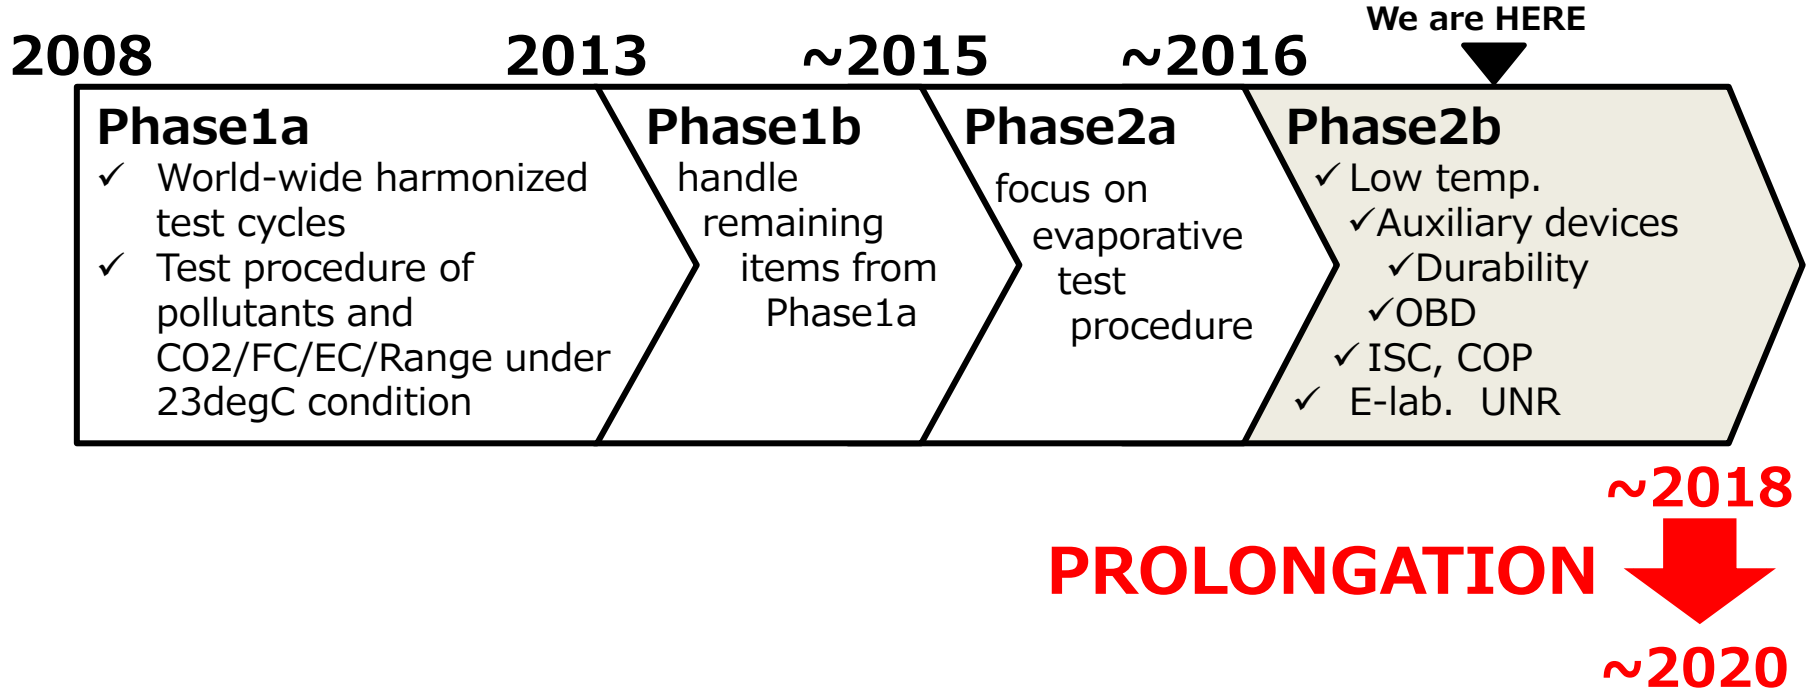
We are HERE

2008 2013 ~2015 ~2016

Phase1a
✓ World-wide harmonized test cycles
✓ Test procedure of pollutants and CO2/FC/EC/Range under 23degC condition

Phase1b
handle remaining items from Phase1a

Phase2a
focus on evaporative test procedure

Phase2b
✓ Low temp.
✓Auxiliary devices
✓Durability
✓OBD
✓ISC, COP
✓ E-lab. UNR

~2018
PROLONGATION
~2020